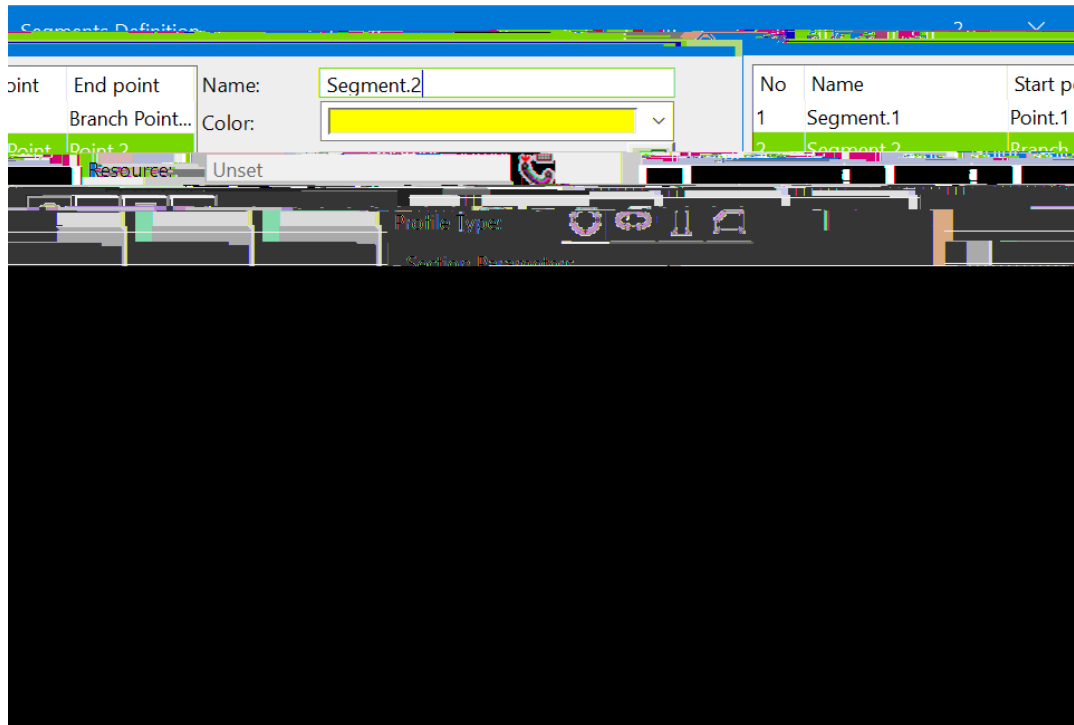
Segments Definition ?

| oint | End point |
|---|---|
| | Branch Point... |
| Point | Point.2 |

Name: Segment.2
Color:
Resource: Unset

| No | Name | Start p |
|---|---|---|
| 1 | Segment.1 | Point.1 |
| 2 | Segment.2 | Branch |

Profile Type:
Section Parameters